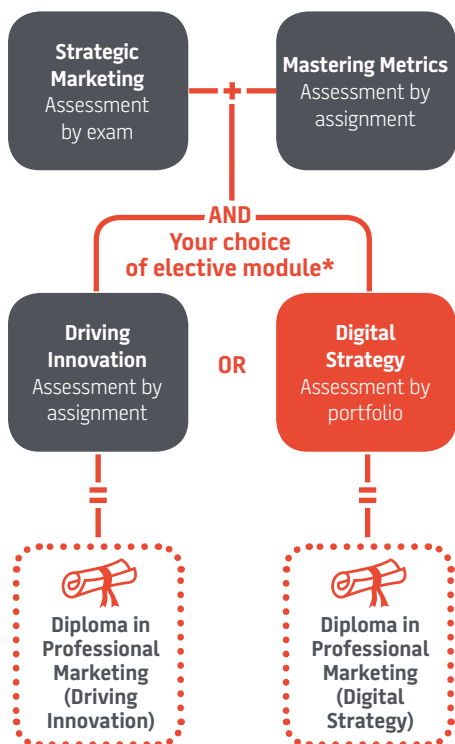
**Strategic Marketing**
Assessment by exam

+

**Mastering Metrics**
Assessment by assignment

**AND**
**Your choice of elective module***

**Driving Innovation**
Assessment by assignment

**OR**

**Digital Strategy**
Assessment by portfolio

=

=

**Diploma in Professional Marketing (Driving Innovation)**

**Diploma in Professional Marketing (Digital Strategy)**